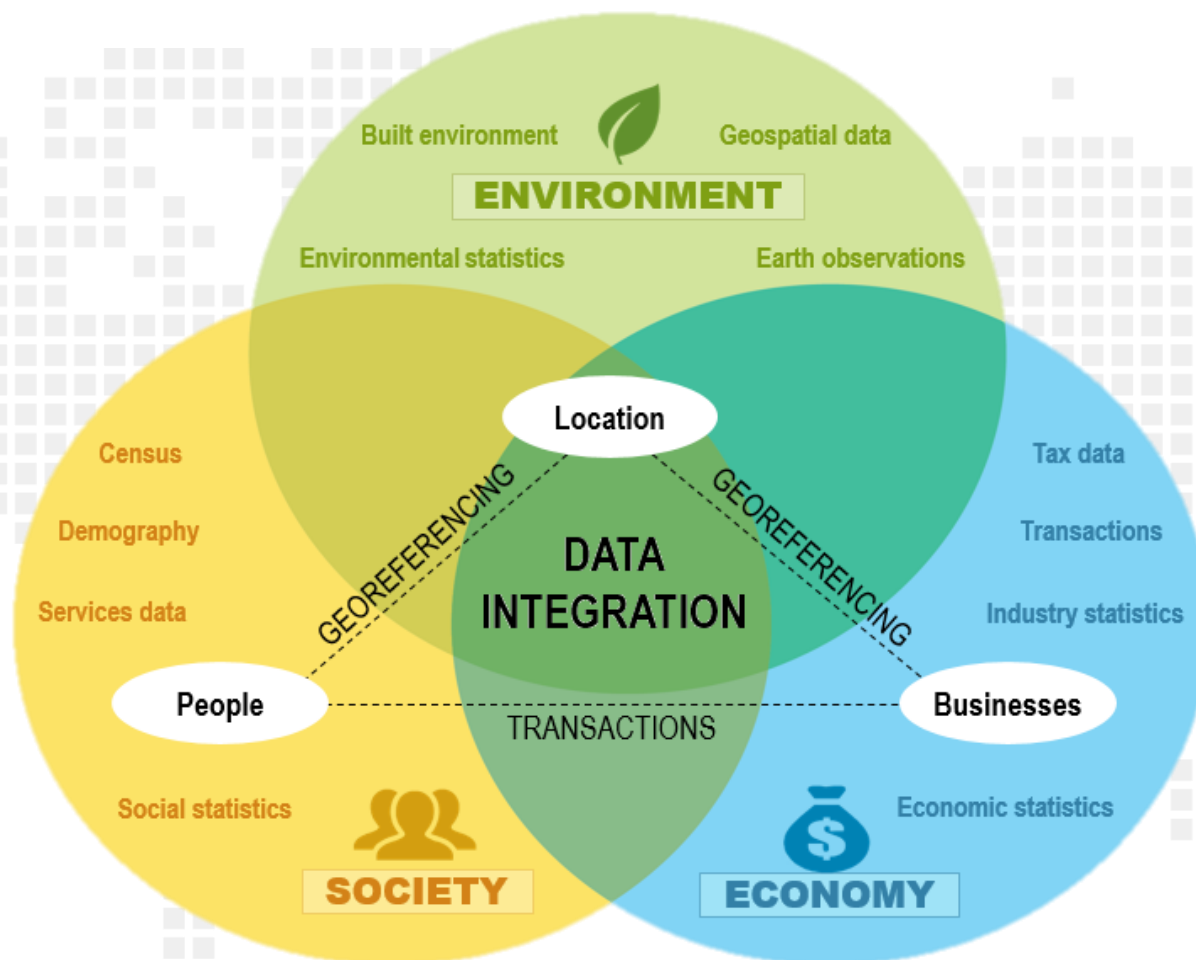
Built environment

Geospatial data

ENVIRONMENT

Environmental statistics

Earth observations

Location

Census

Demography

Services data

GEOREFERENCING

DATA INTEGRATION

GEOREFERENCING

Tax data

Transactions

Industry statistics

People

TRANSACTIONS

Businesses

Social statistics

Economic statistics

SOCIETY

ECONOMY